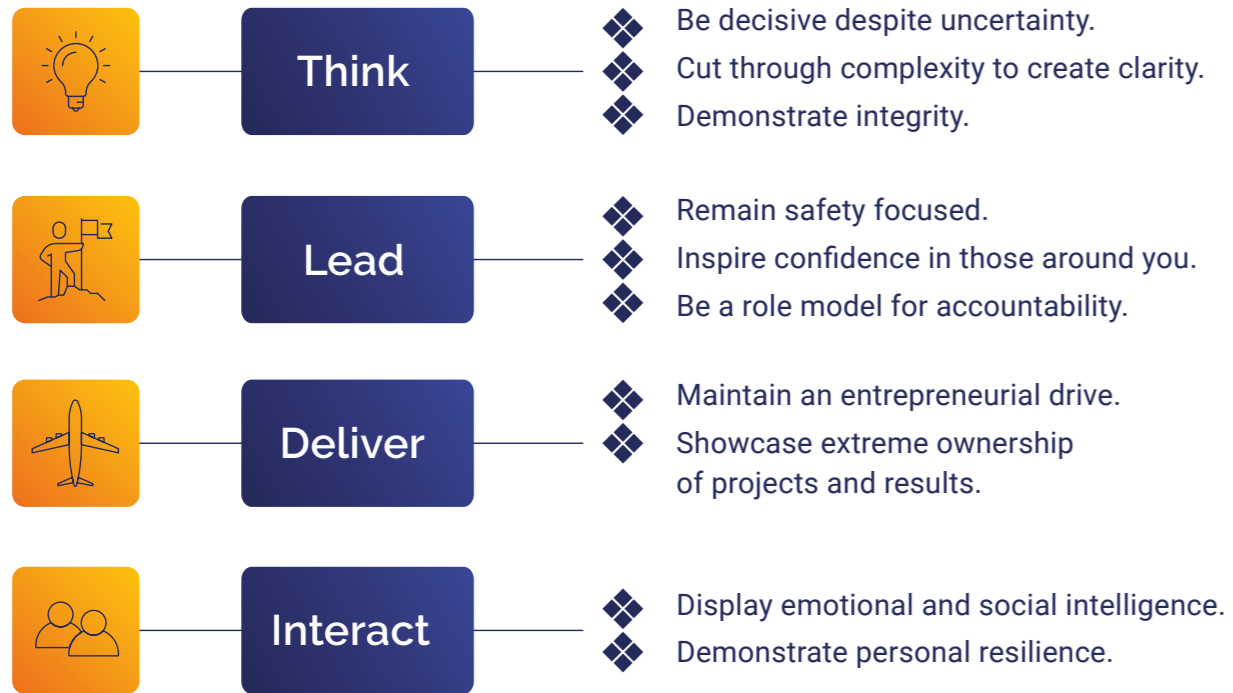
Think

Be decisive despite uncertainty.
Cut through complexity to create clarity.
Demonstrate integrity.

Lead

Remain safety focused.
Inspire confidence in those around you.
Be a role model for accountability.

Deliver

Maintain an entrepreneurial drive.
Showcase extreme ownership of projects and results.

Interact

Display emotional and social intelligence.
Demonstrate personal resilience.